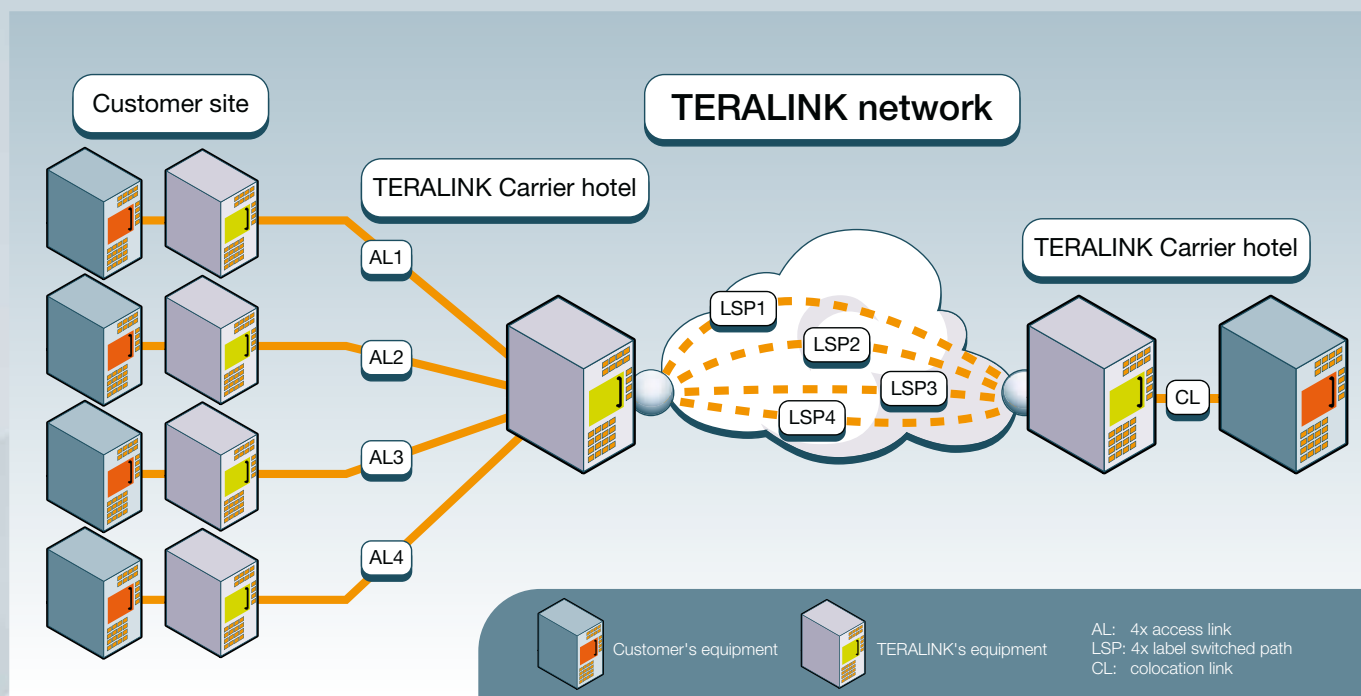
Customer site

TERALINK network

TERALINK Carrier hotel

TERALINK Carrier hotel

AL1

AL2

AL3

AL4

LSP1

LSP2

LSP3

LSP4

CL

Customer's equipment

TERALINK's equipment

AL: 4x access link
LSP: 4x label switched path
CL: colocation link